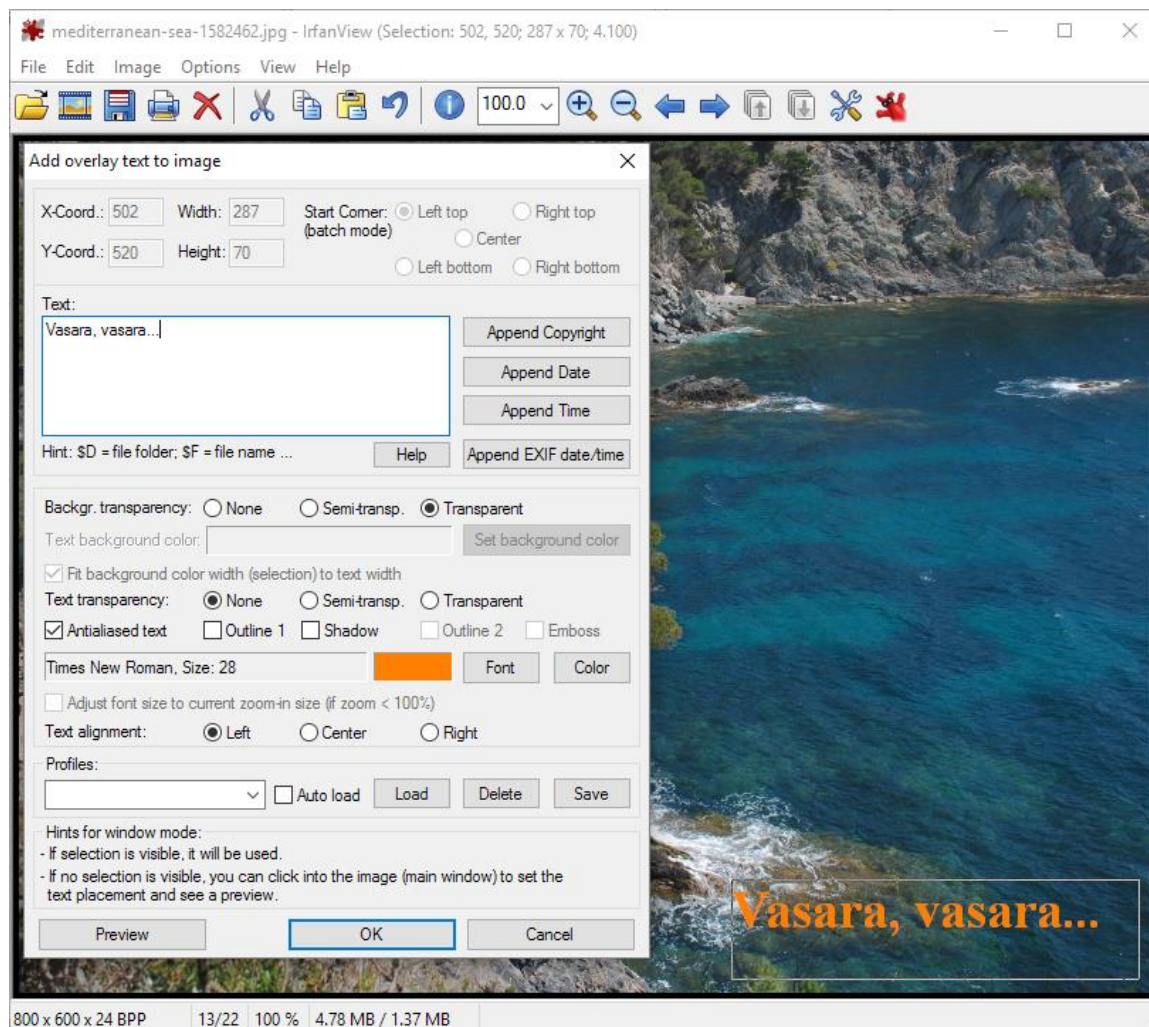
mediterranean-sea-1582462.jpg - IrfanView (Selection: 502, 520; 287 x 70; 4.100)

File Edit Image Options View Help

100.0

Add overlay text to image

X-Coord.: 502 Width: 287 Start Corner: (batch mode) Left top Right top Center Left bottom Right bottom

Y-Coord.: 520 Height: 70

Text:

Vasara, vasara...

Append Copyright

Append Date

Append Time

Hint: $D = file folder; $F = file name ... Help Append EXIF date/time

Backgr. transparency: None Semi-transp. Transparent

Text background color: Set background color

Fit background color width (selection) to text width

Text transparency: None Semi-transp. Transparent

Antialiased text Outline 1 Shadow Outline 2 Emboss

Times New Roman, Size: 28 Font Color

Adjust font size to current zoom-in size (if zoom < 100%)

Text alignment: Left Center Right

Profiles:

Auto load Load Delete Save

Hints for window mode:
- If selection is visible, it will be used.
- If no selection is visible, you can click into the image (main window) to set the text placement and see a preview.

Preview OK Cancel

Vasara, vasara...

800 x 600 x 24 BPP 13/22 100 % 4.78 MB / 1.37 MB